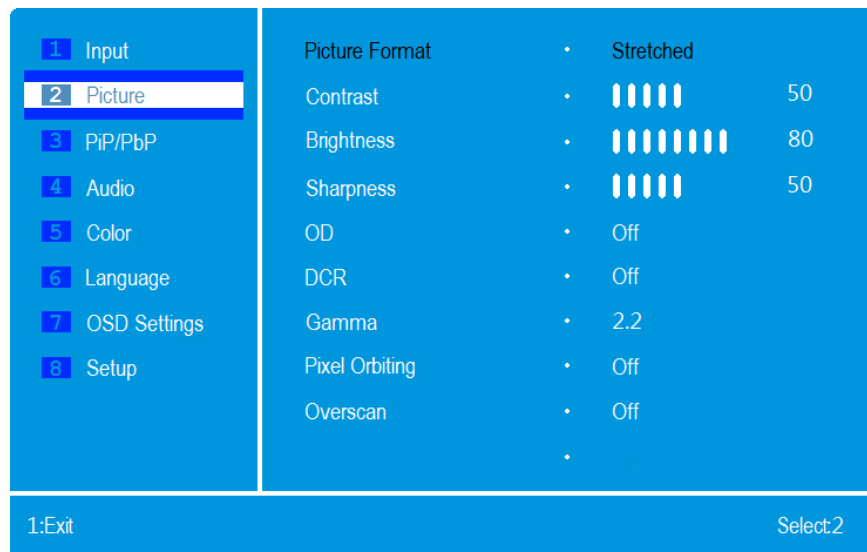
1 Input
2 Picture
3 PiP/PbP
4 Audio
5 Color
6 Language
7 OSD Settings
8 Setup

| | | | |
|---|---|---|---|
| Picture Format | • | Stretched | |
| Contrast | • | IIIII | 50 |
| Brightness | • | IIIIIIII | 80 |
| Sharpness | • | IIIII | 50 |
| OD | • | Off | |
| DCR | • | Off | |
| Gamma | • | 2.2 | |
| Pixel Orbiting | • | Off | |
| Overscan | • | Off | |
| | • | | |

1:Exit

Select:2